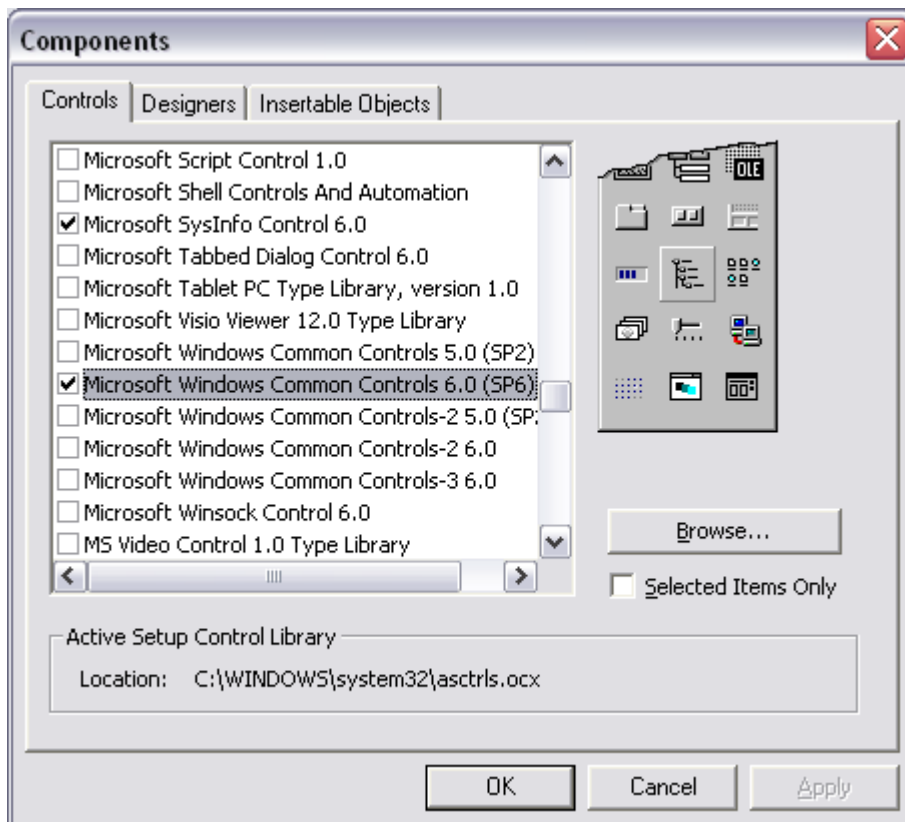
Components

Controls | Designers | Insertable Objects

Microsoft Script Control 1.0
Microsoft Shell Controls And Automation
Microsoft SysInfo Control 6.0
Microsoft Tabbed Dialog Control 6.0
Microsoft Tablet PC Type Library, version 1.0
Microsoft Visio Viewer 12.0 Type Library
Microsoft Windows Common Controls 5.0 (SP2)
Microsoft Windows Common Controls 6.0 (SP6)
Microsoft Windows Common Controls-2 5.0 (SP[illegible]
Microsoft Windows Common Controls-2 6.0
Microsoft Windows Common Controls-3 6.0
Microsoft Winsock Control 6.0
MS Video Control 1.0 Type Library

OLE

Browse...

Selected Items Only

Active Setup Control Library

Location: C:\WINDOWS\system32\asctrls.ocx

OK Cancel Apply